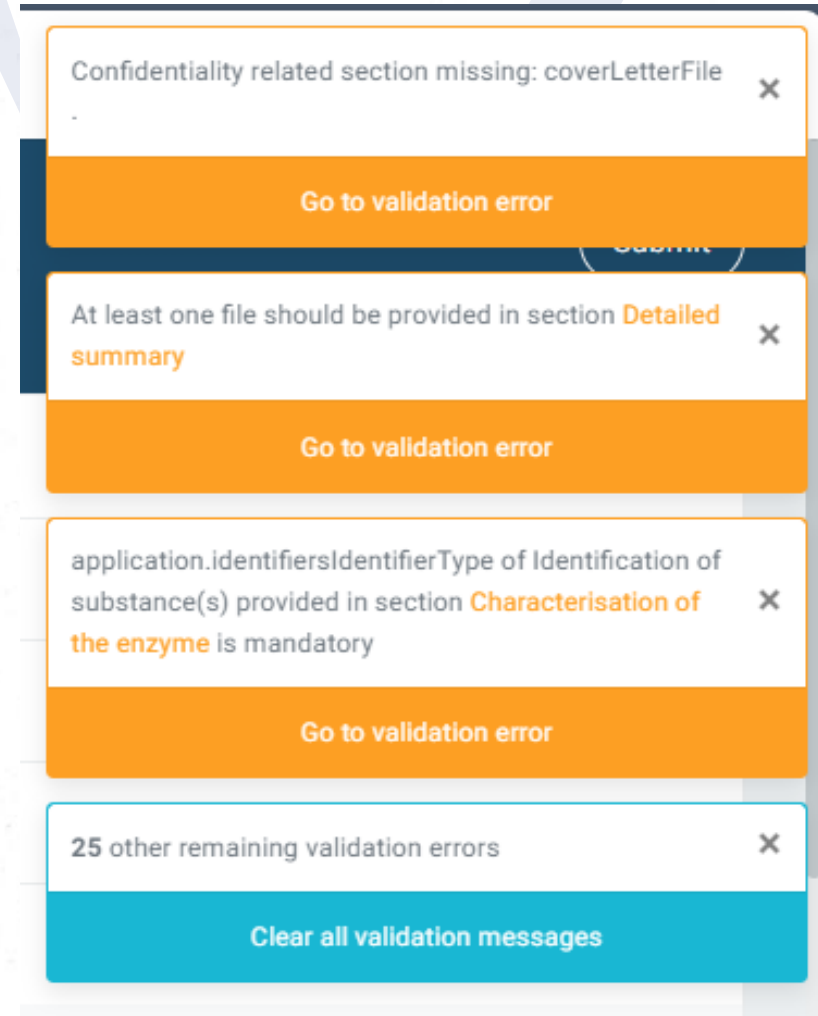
Confidentiality related section missing: coverLetterFile .

×

Go to validation error

At least one file should be provided in section Detailed summary

×

Go to validation error

application.identifiersIdentifierType of Identification of substance(s) provided in section Characterisation of the enzyme is mandatory

×

Go to validation error

25 other remaining validation errors

×

Clear all validation messages